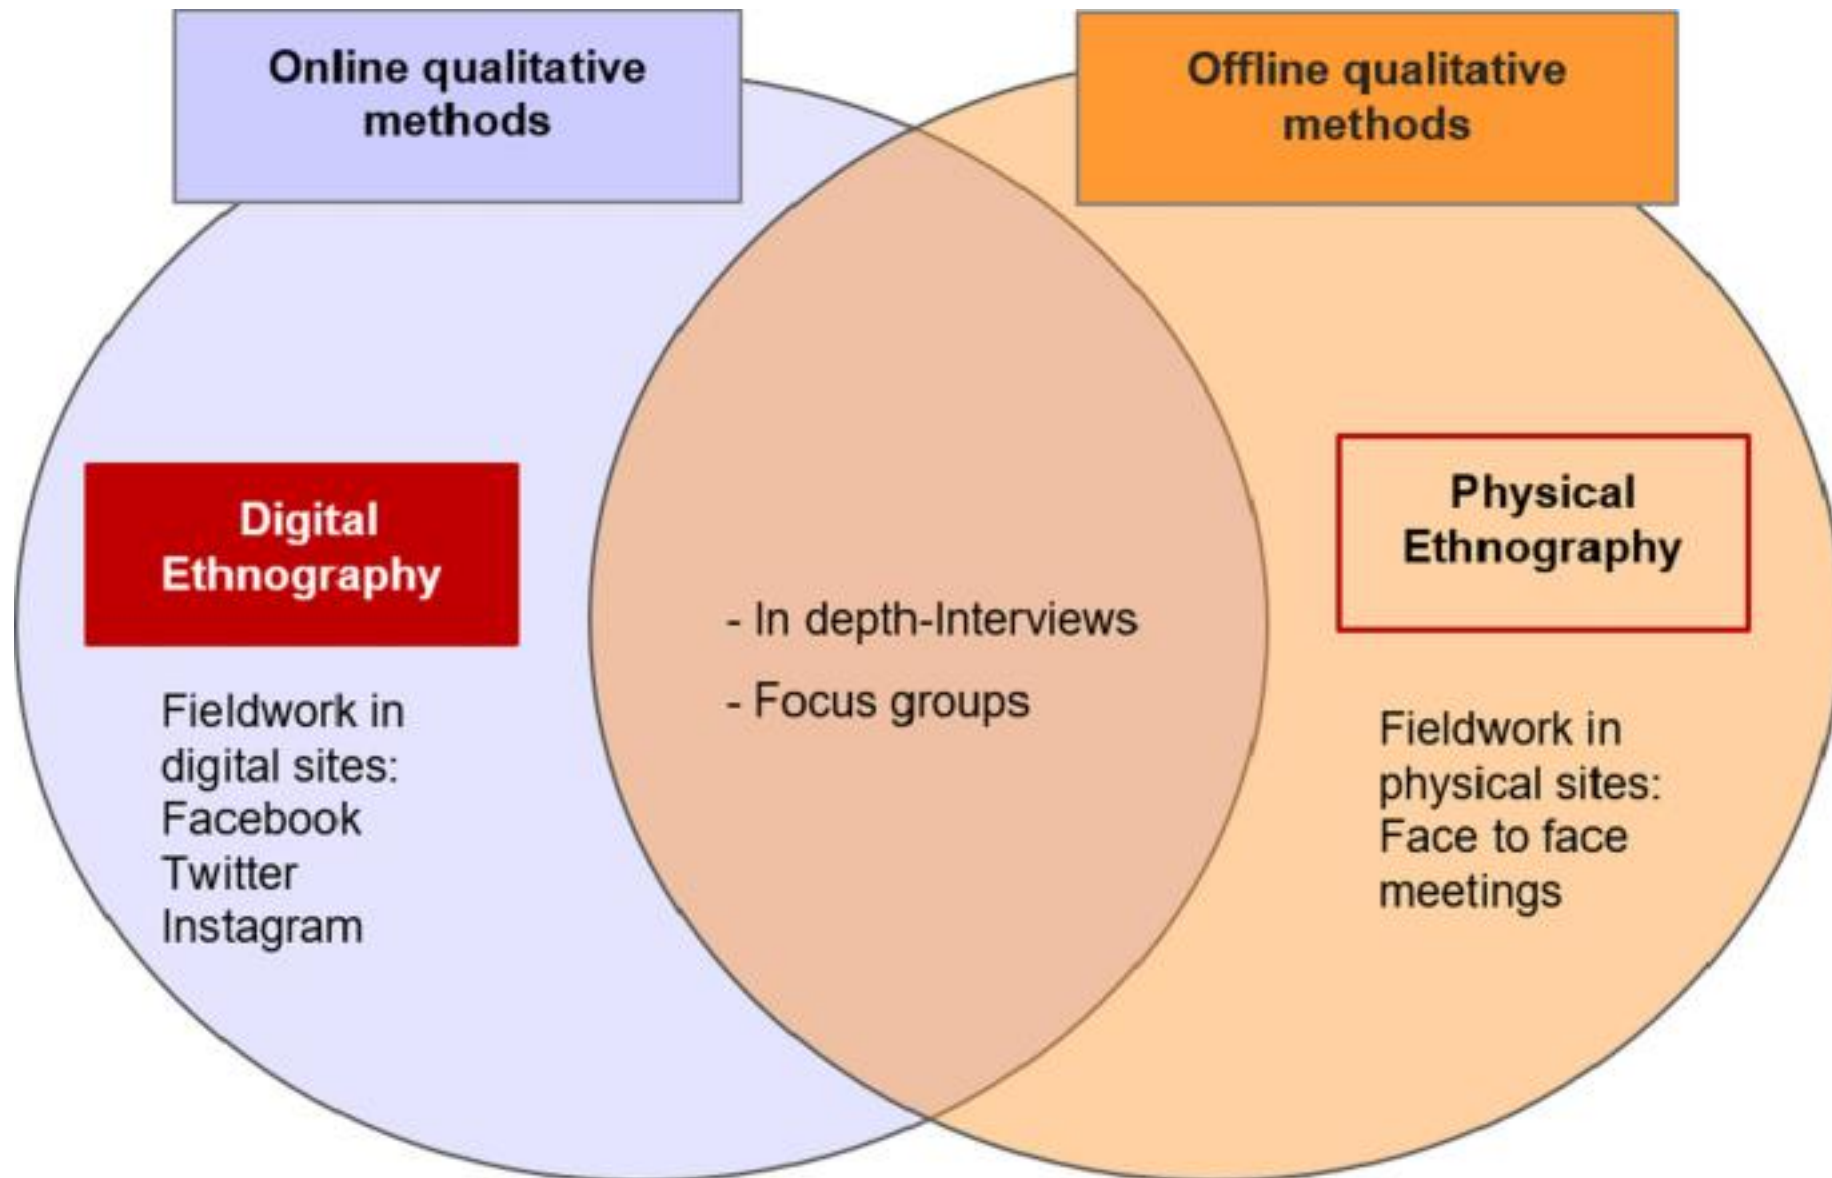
Online qualitative methods

Offline qualitative methods

Digital Ethnography

Fieldwork in digital sites:
Facebook
Twitter
Instagram

- In depth-Interviews
- Focus groups

Physical Ethnography

Fieldwork in physical sites:
Face to face meetings